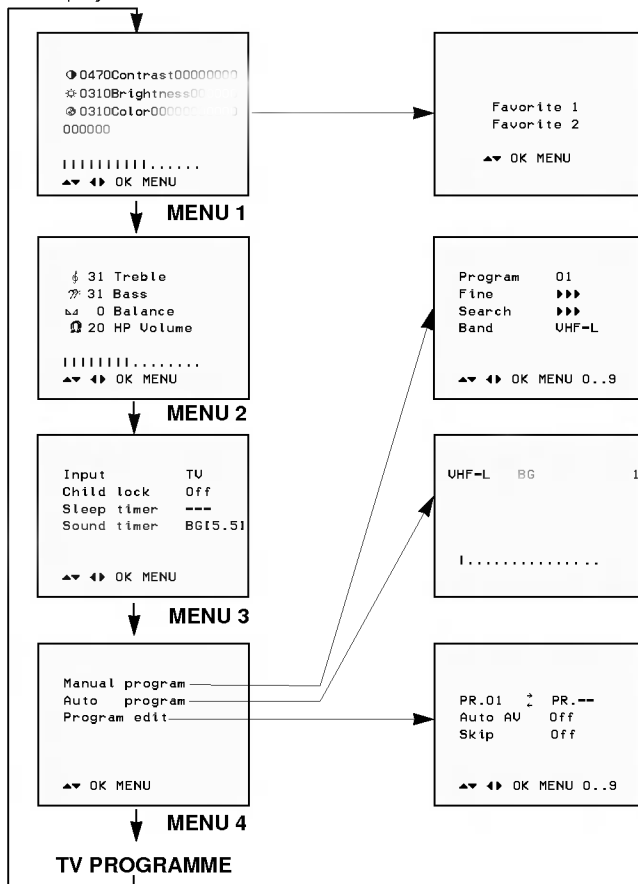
0470Contrast00000000
0310Brightness00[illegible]
0310Color00000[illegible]
000000

IIIIIIIII......
▲▼ ◀▶ OK MENU

MENU 1

Favorite 1
Favorite 2

▲▼ OK MENU

31 Treble
31 Bass
0 Balance
20 HP Volume

IIIIIIII........
▲▼ ◀▶ OK MENU

MENU 2

Program 01
Fine ▶▶▶
Search ▶▶▶
Band VHF-L

▲▼ ◀▶ OK MENU 0..9

Input TV
Child lock Off
Sleep timer ---
Sound timer BG[5.5]

▲▼ ◀▶ OK MENU

MENU 3

VHF-L BG 1

I..............

Manual program
Auto program
Program edit

▲▼ OK MENU

MENU 4

PR.01 ⇄ PR.--
Auto AV Off
Skip Off

▲▼ ◀▶ OK MENU 0..9

TV PROGRAMME